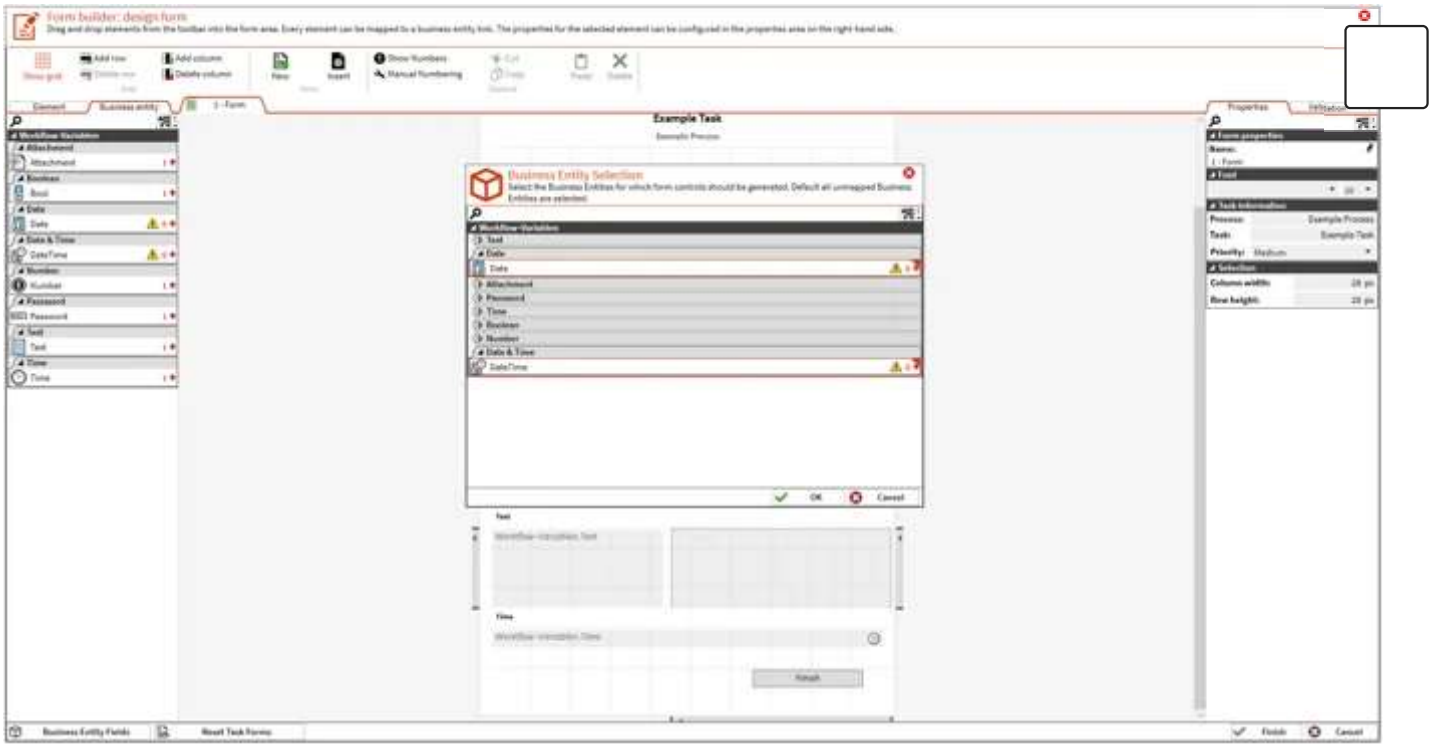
Form builder: design form
Drag and drop elements from the toolbar into the form area. Every element can be mapped to a business entity link. The properties for the selected element can be configured in the properties area on the right-hand side.

Show grid
Add row
Delete row
Add column
Delete column
New
Insert
Show Numbers
Manual Numbering
Cut
Copy
Paste
Delete

Element
Business entity
1 - Form

Workflow-Variablen
Attachment
Attachment
Boolean
Bool
Date
Date
Date & Time
DateTime
Number
Number
Password
Password
Text
Text
Time
Time

Example Task
Example Process

Business Entity Selection
Select the Business Entities for which form controls should be generated. Default all unmapped Business Entities are selected.
Workflow-Variablen
Text
Date
Date
Attachment
Password
Time
Boolean
Number
Date & Time
DateTime
OK
Cancel

Text
Workflow-Variablen.Text
Time
Workflow-Variablen.Time
Finish

Properties
Validation
Form properties
Name:
1 - Form
Font
Task information
Process:
Example Process
Task:
Example Task
Priority:
Medium
Selection
Column width:
20 px
Row height:
20 px

Business Entity Fields
Reset Task Forms
Finish
Cancel